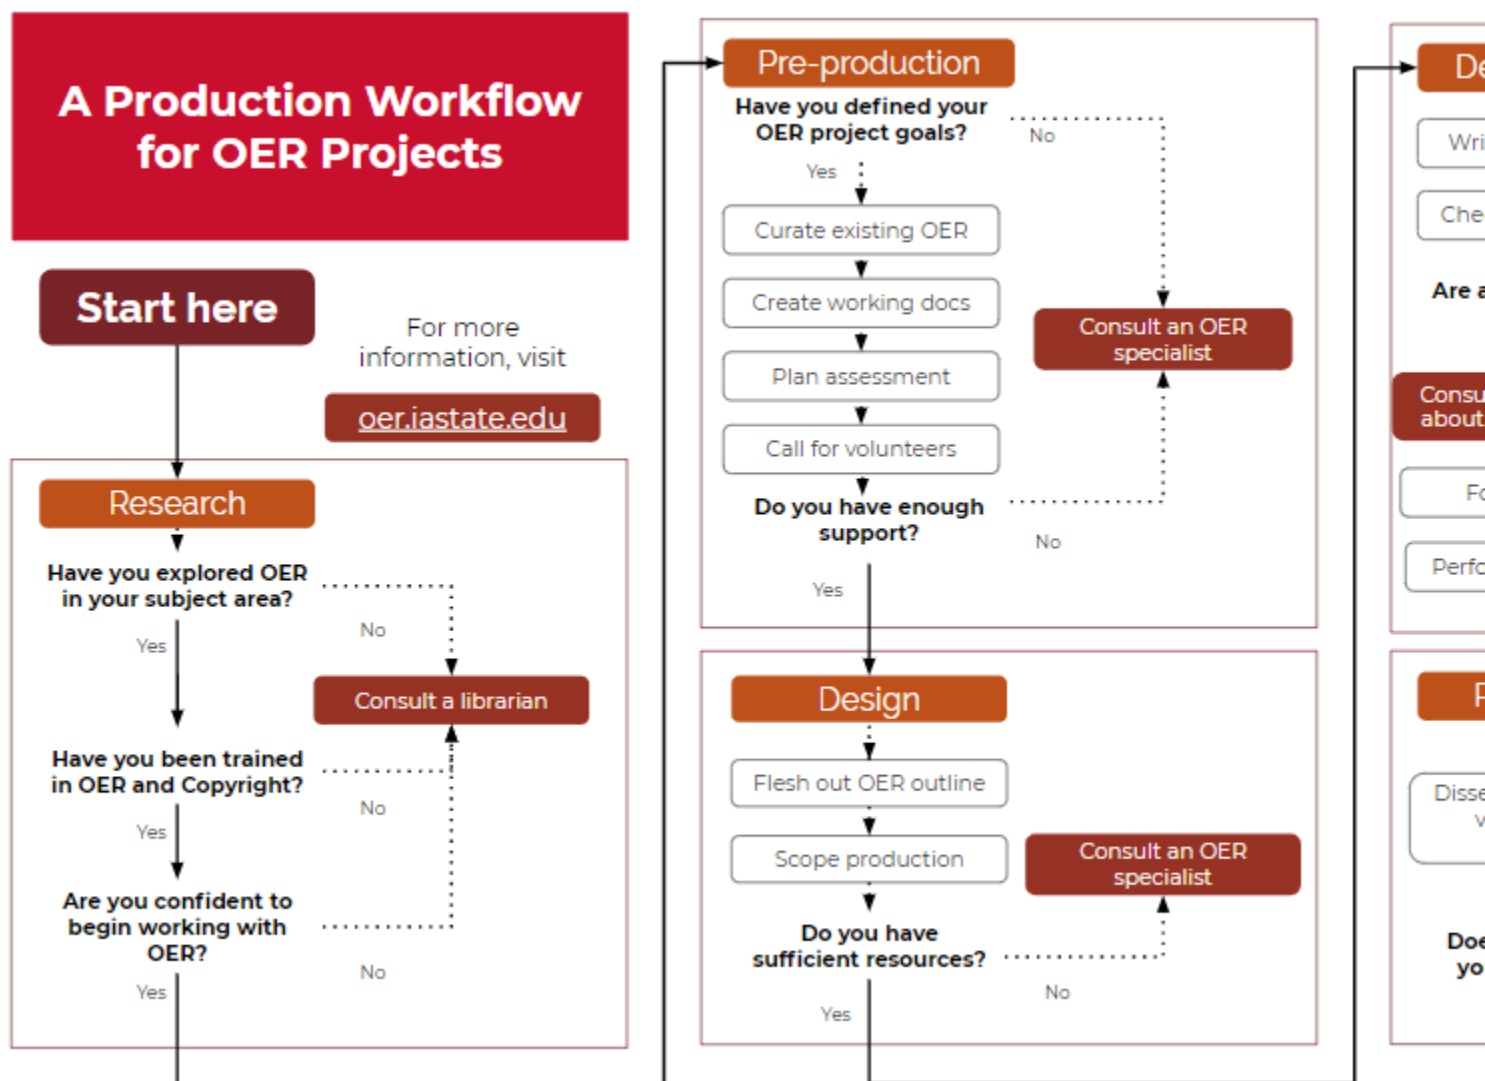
A Production Workflow for OER Projects

Start here

For more information, visit

oer.iastate.edu

Research

Have you explored OER in your subject area?

Yes

No

Consult a librarian

Have you been trained in OER and Copyright?

Yes

No

Are you confident to begin working with OER?

Yes

No

Pre-production

Have you defined your OER project goals?

No

Yes

Curate existing OER

Create working docs

Plan assessment

Call for volunteers

Consult an OER specialist

Do you have enough support?

No

Yes

Design

Flesh out OER outline

Scope production

Consult an OER specialist

Do you have sufficient resources?

No

Yes

De

Wri

Che

Are a

Consu about

Fo

Perfo

P

Disse v

Doe yo